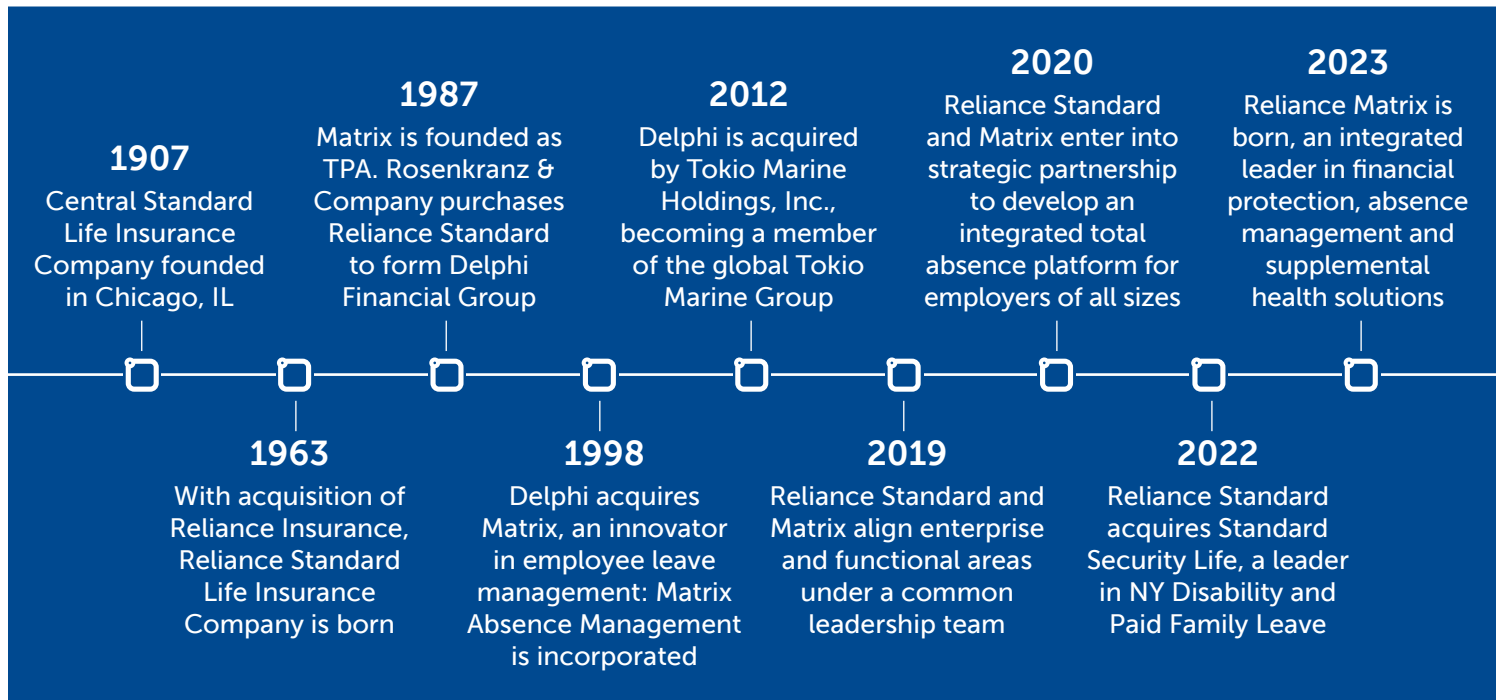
1907
Central Standard Life Insurance Company founded in Chicago, IL

1963
With acquisition of Reliance Insurance, Reliance Standard Life Insurance Company is born

1987
Matrix is founded as TPA. Rosenkranz & Company purchases Reliance Standard to form Delphi Financial Group

1998
Delphi acquires Matrix, an innovator in employee leave management: Matrix Absence Management is incorporated

2012
Delphi is acquired by Tokio Marine Holdings, Inc., becoming a member of the global Tokio Marine Group

2019
Reliance Standard and Matrix align enterprise and functional areas under a common leadership team

2020
Reliance Standard and Matrix enter into strategic partnership to develop an integrated total absence platform for employers of all sizes

2022
Reliance Standard acquires Standard Security Life, a leader in NY Disability and Paid Family Leave

2023
Reliance Matrix is born, an integrated leader in financial protection, absence management and supplemental health solutions